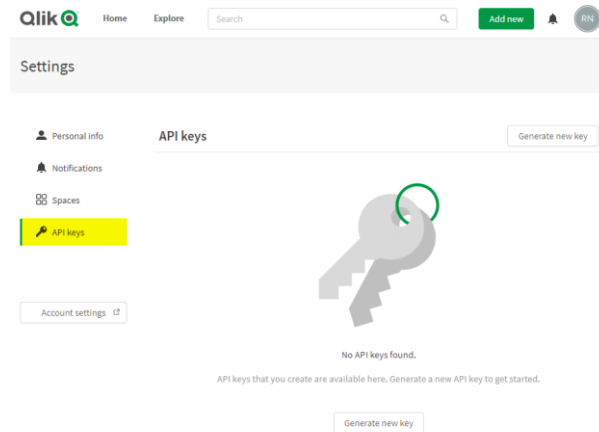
Qlik

Home

Explore

Search

Add new

RN

Settings

Personal info

Notifications

Spaces

API keys

Account settings

API keys

Generate new key

No API keys found.

API keys that you create are available here. Generate a new API key to get started.

Generate new key